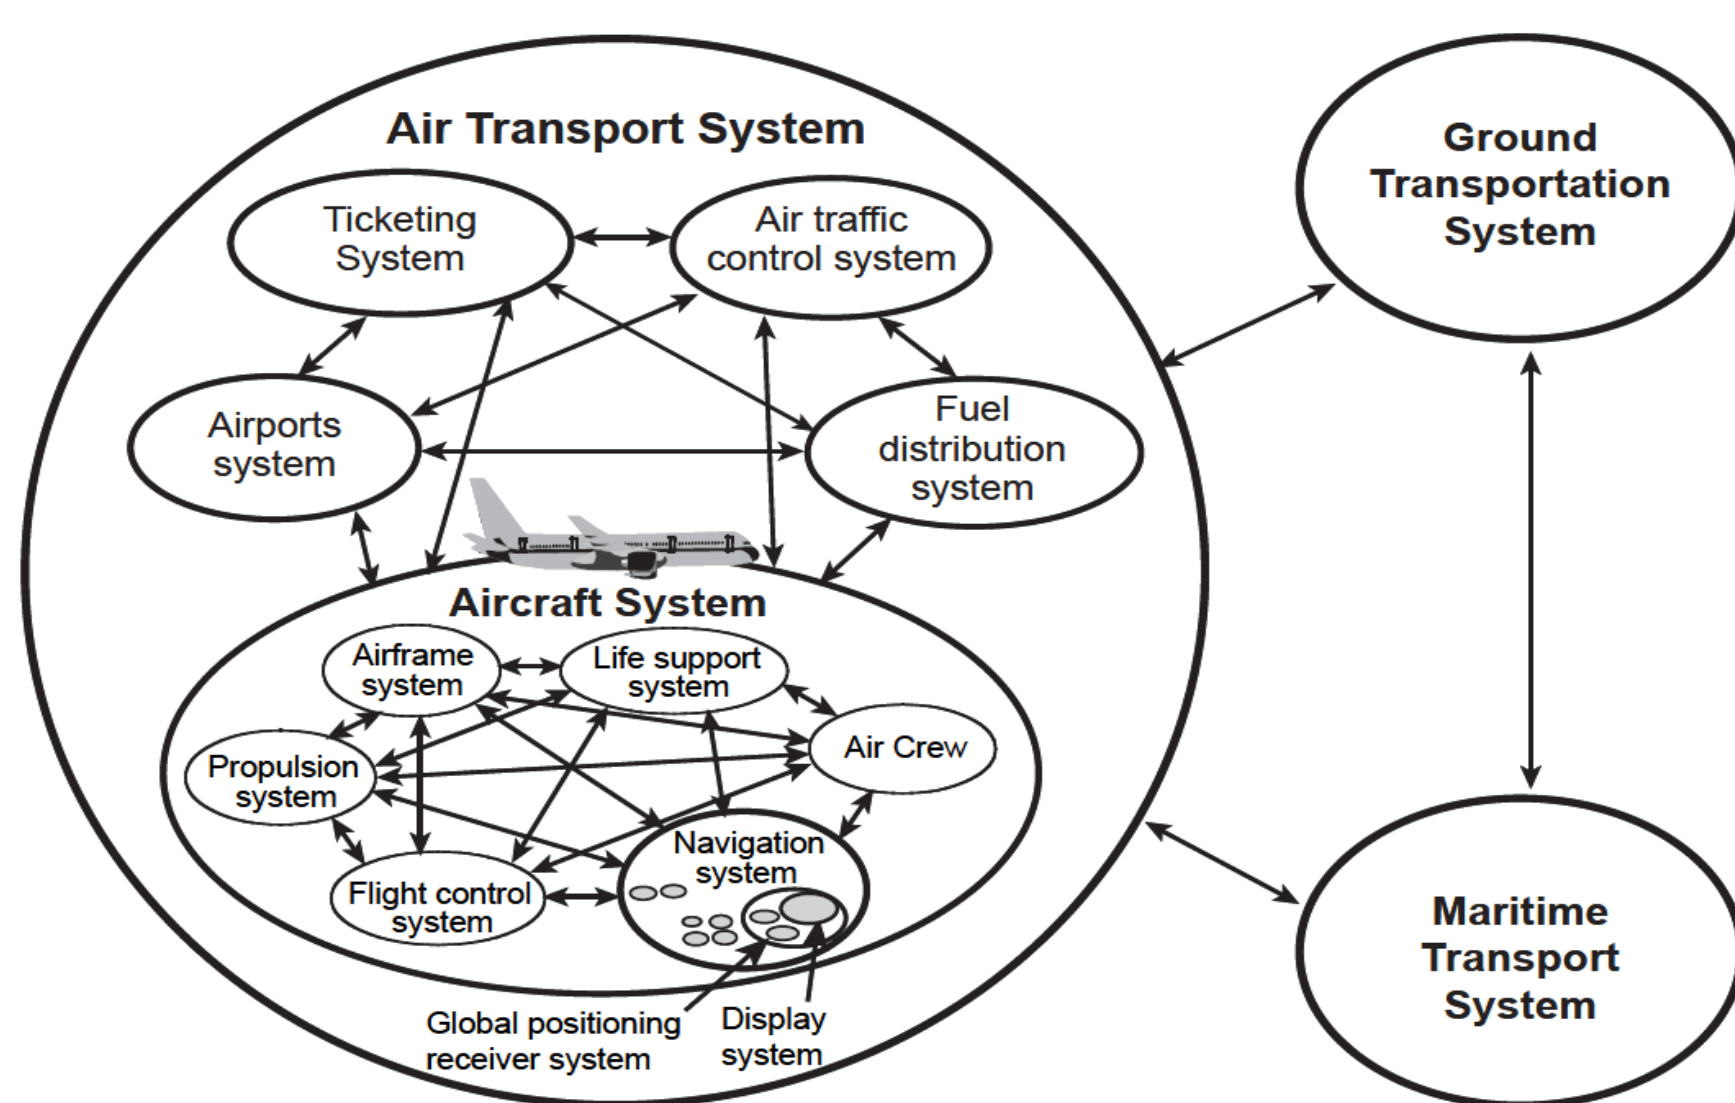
Air Transport System

Ticketing System

Air traffic control system

Airports system

Fuel distribution system

Aircraft System

Airframe system

Life support system

Propulsion system

Air Crew

Navigation system

Flight control system

Global positioning receiver system

Display system

Ground Transportation System

Maritime Transport System